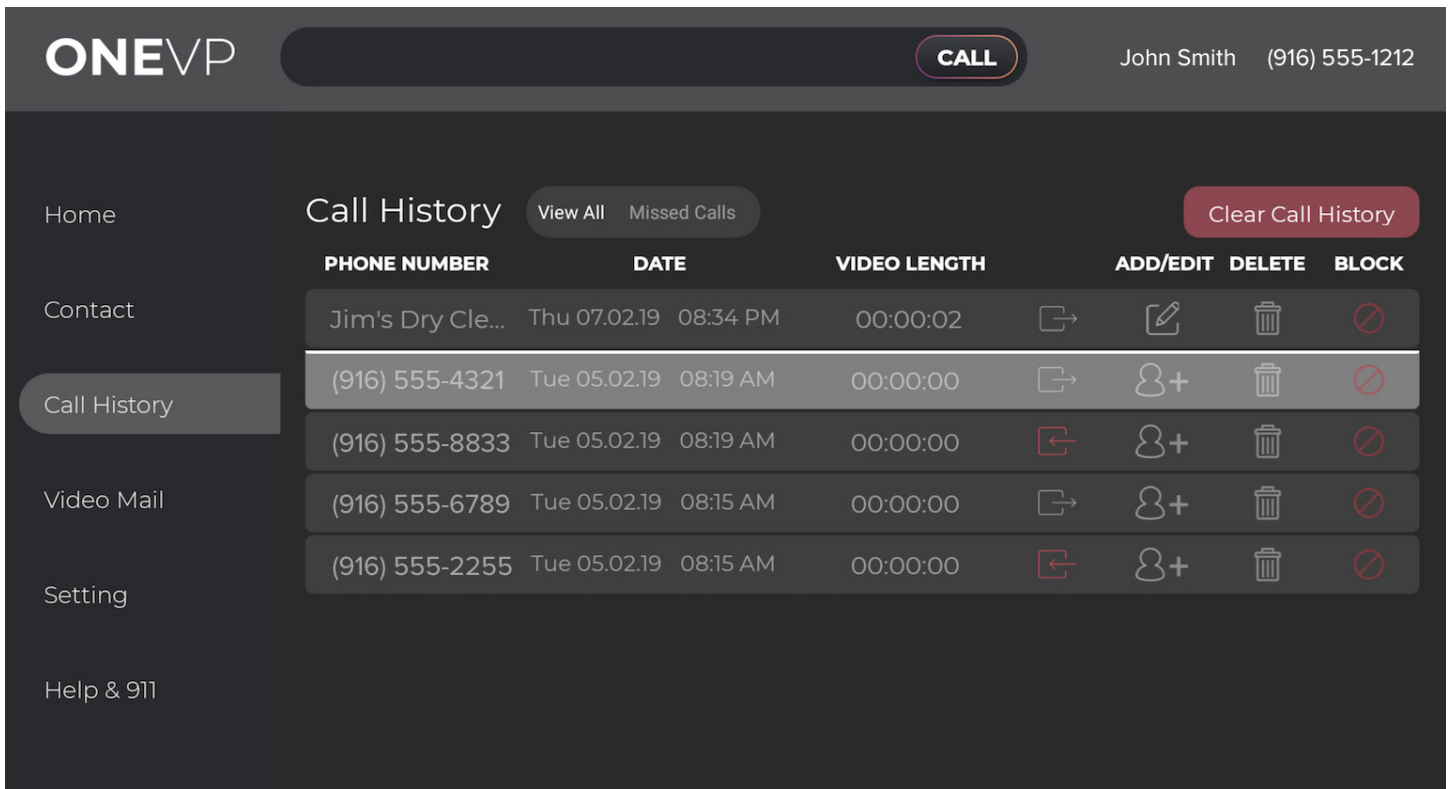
ONEVP

CALL

John Smith (916) 555-1212

Home

Contact

Call History

Video Mail

Setting

Help & 911

Call History

View All Missed Calls

Clear Call History

| PHONE NUMBER | DATE | VIDEO LENGTH | | ADD/EDIT | DELETE | BLOCK |
|---|---|---|---|---|---|---|
| Jim's Dry Cle... | Thu 07.02.19 08:34 PM | 00:00:02 | | | | |
| (916) 555-4321 | Tue 05.02.19 08:19 AM | 00:00:00 | | | | |
| (916) 555-8833 | Tue 05.02.19 08:19 AM | 00:00:00 | | | | |
| (916) 555-6789 | Tue 05.02.19 08:15 AM | 00:00:00 | | | | |
| (916) 555-2255 | Tue 05.02.19 08:15 AM | 00:00:00 | | | | |